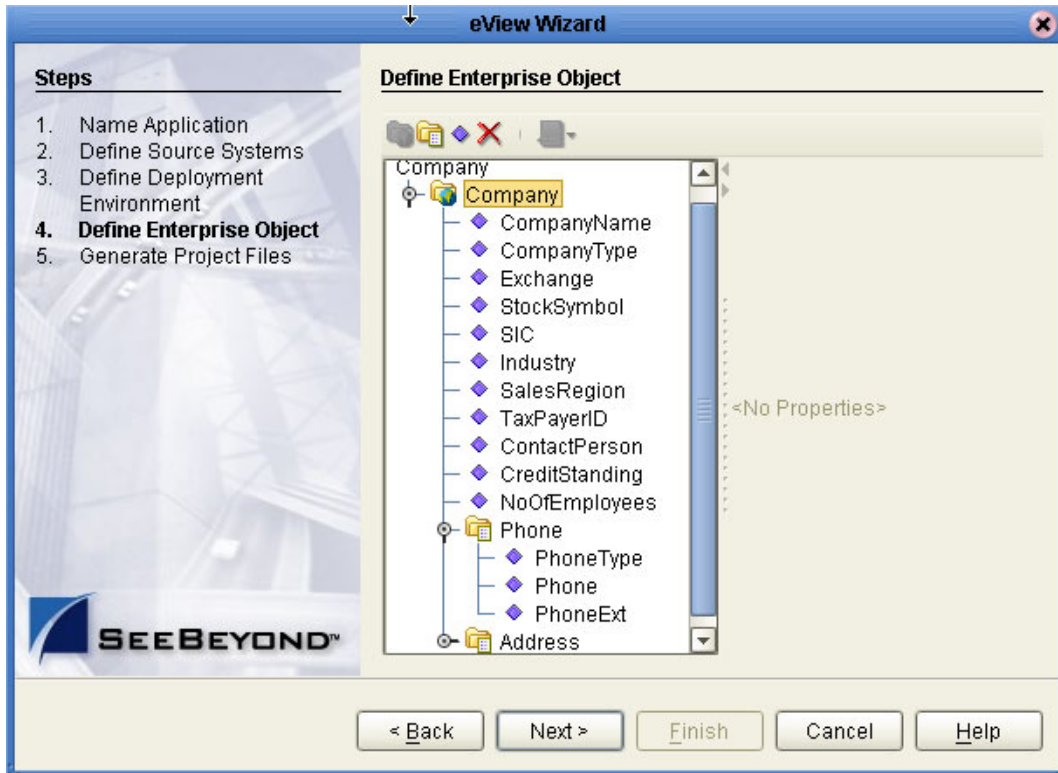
eView Wizard

Steps

1. Name Application
2. Define Source Systems
3. Define Deployment Environment
4. Define Enterprise Object
5. Generate Project Files

SEEBEYOND™

Define Enterprise Object

Company
Company
CompanyName
CompanyType
Exchange
StockSymbol
SIC
Industry
SalesRegion
TaxPayerID
ContactPerson
CreditStanding
NoOfEmployees
Phone
PhoneType
Phone
PhoneExt
Address

<No Properties>

< Back
Next >
Finish
Cancel
Help